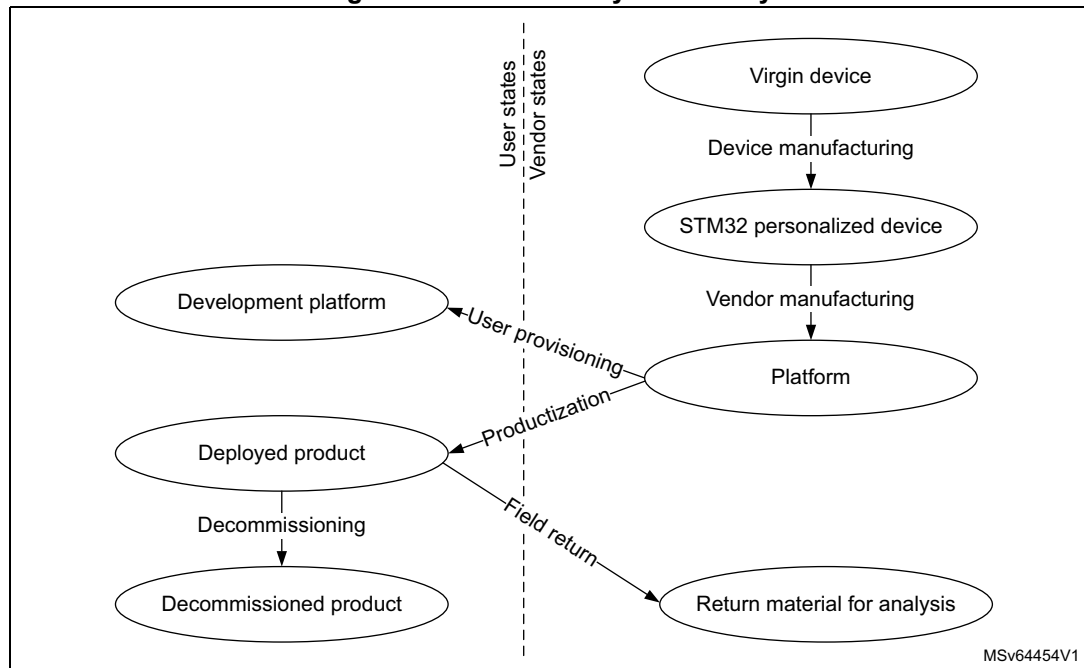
User states
Vendor states

Virgin device

Device manufacturing

STM32 personalized device

Vendor manufacturing

Development platform

User provisioning

Platform

Productization

Deployed product

Decommissioning

Field return

Decommissioned product

Return material for analysis

MSv64454V1